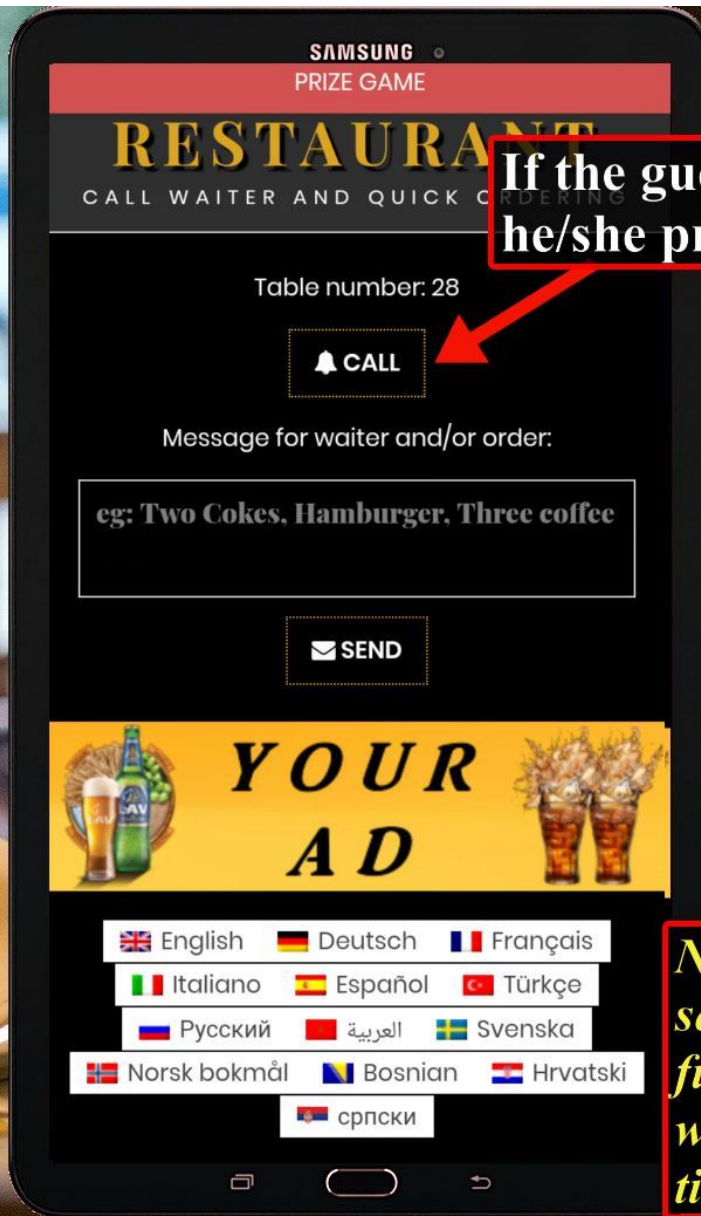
SAMSUNG

PRIZE GAME

RESTAURANT

CALL WAITER AND QUICK ORDERING

If the gu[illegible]
he/she pr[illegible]

Table number: 28

CALL

Message for waiter and/or order:

eg: Two Cokes, Hamburger, Three coffee

SEND

LAV

YOUR AD

English Deutsch Français
Italiano Español Türkçe
Русский العربية Svenska
Norsk bokmål Bosnian Hrvatski
српски

N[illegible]
s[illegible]
fi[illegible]
w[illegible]
ti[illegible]